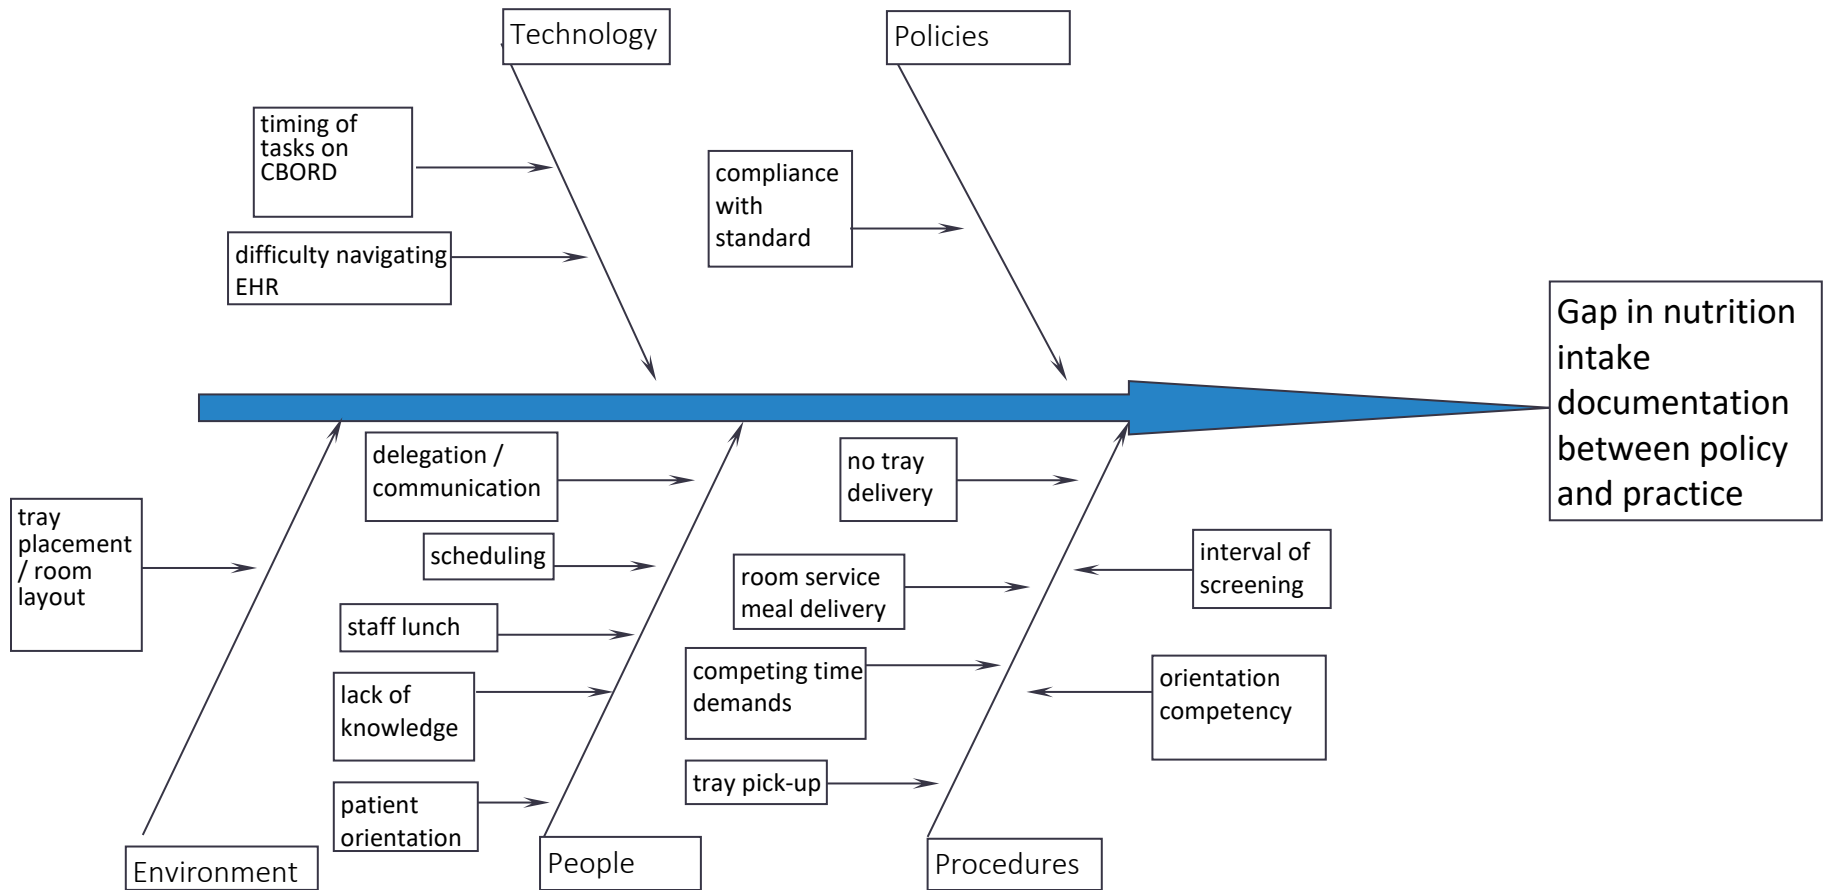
Technology

Policies

timing of tasks on CBORD

difficulty navigating EHR

compliance with standard

Gap in nutrition intake documentation between policy and practice

delegation / communication

no tray delivery

tray placement / room layout

scheduling

room service meal delivery

interval of screening

staff lunch

lack of knowledge

competing time demands

orientation competency

tray pick-up

patient orientation

Environment

People

Procedures